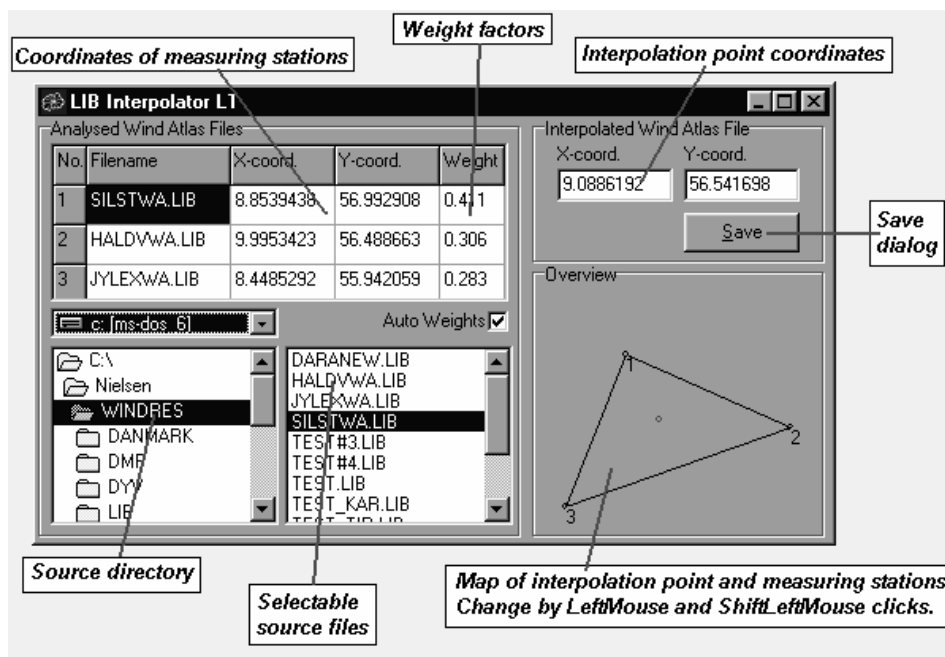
Weight factors

Coordinates of measuring stations

Interpolation point coordinates

LIB Interpolator L1

Analysed Wind Atlas Files

| No. | Filename | X-coord. | Y-coord. | Weight |
|---|---|---|---|---|
| 1 | SILSTWA.LIB | 8.8539438 | 56.992908 | 0.411 |
| 2 | HALDVWA.LIB | 9.9953423 | 56.488663 | 0.306 |
| 3 | JYLEXWA.LIB | 8.4485292 | 55.942059 | 0.283 |

Interpolated Wind Atlas File

X-coord.

Y-coord.

9.0886192

56.541698

Save

Save dialog

Overview

c: [ms-dos_6]

Auto Weights

C:\

Nielsen

WINDRES

DANMARK

DMI

DYV

LIB

DARANEW.LIB

HALDVWA.LIB

JYLEXWA.LIB

SILSTWA.LIB

TEST#3.LIB

TEST#4.LIB

TEST.LIB

TEST_KAR.LIB

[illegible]

1

2

3

Source directory

Selectable source files

Map of interpolation point and measuring stations
Change by LeftMouse and ShiftLeftMouse clicks.